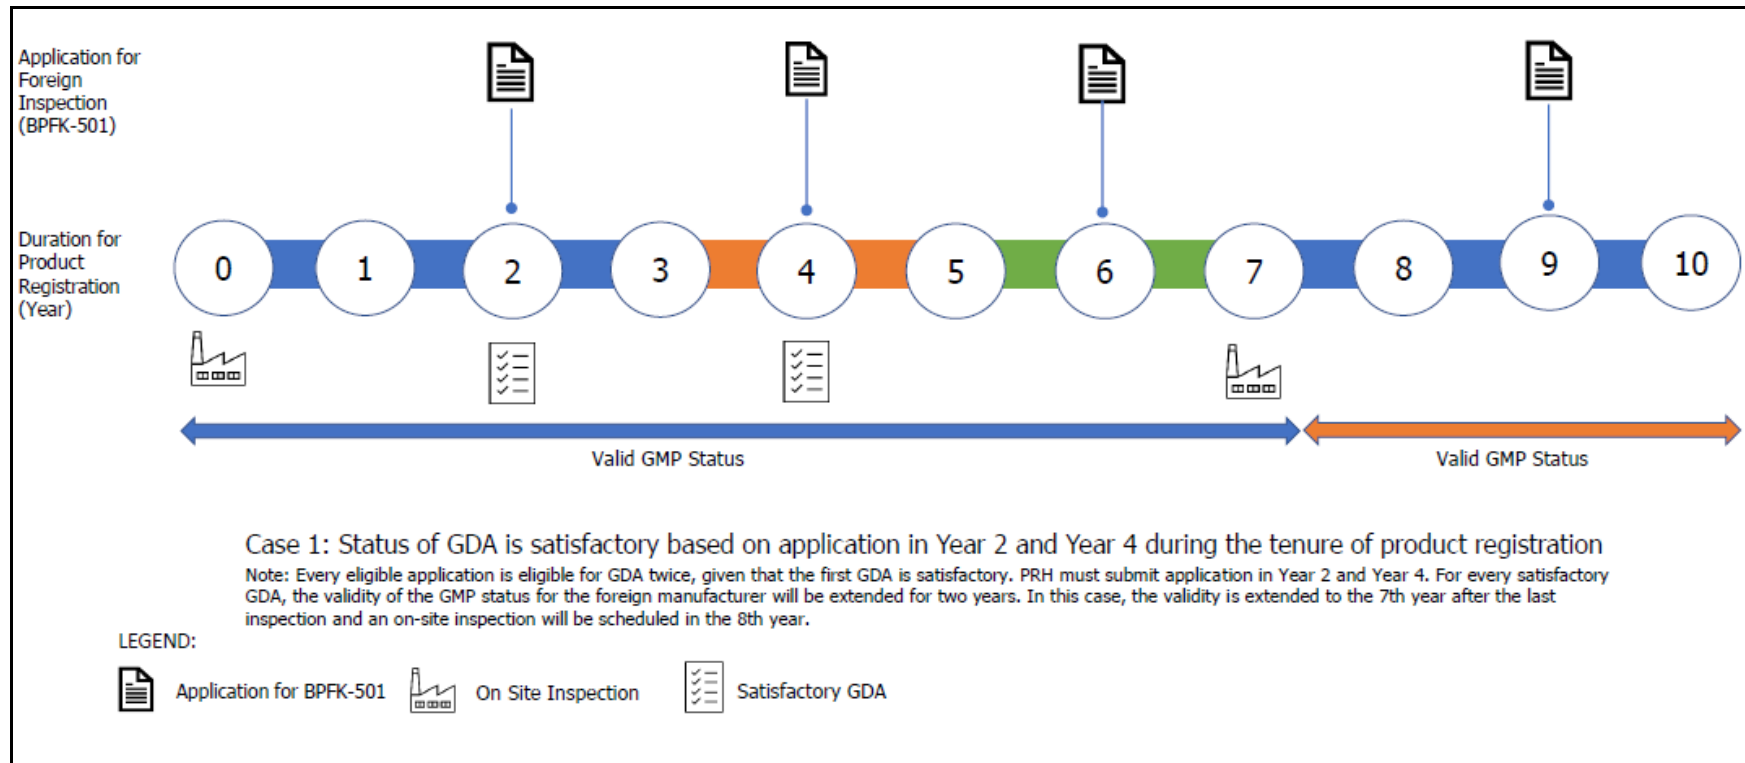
Application for Foreign Inspection (BPFK-501)

Duration for Product Registration (Year)

0 1 2 3 4 5 6 7 8 9 10

Valid GMP Status

Valid GMP Status

Case 1: Status of GDA is satisfactory based on application in Year 2 and Year 4 during the tenure of product registration

Note: Every eligible application is eligible for GDA twice, given that the first GDA is satisfactory. PRH must submit application in Year 2 and Year 4. For every satisfactory GDA, the validity of the GMP status for the foreign manufacturer will be extended for two years. In this case, the validity is extended to the 7th year after the last inspection and an on-site inspection will be scheduled in the 8th year.

LEGEND:

Application for BPFK-501 On Site Inspection Satisfactory GDA